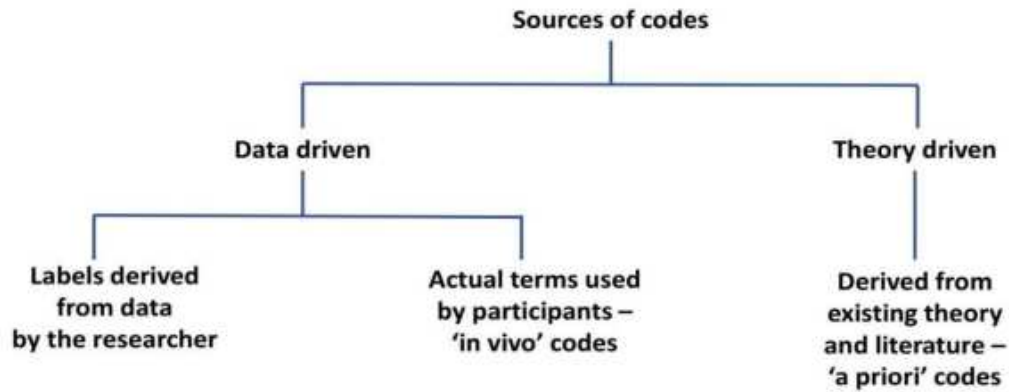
Sources of codes

Data driven

Theory driven

Labels derived from data by the researcher

Actual terms used by participants – 'in vivo' codes

Derived from existing theory and literature – 'a priori' codes